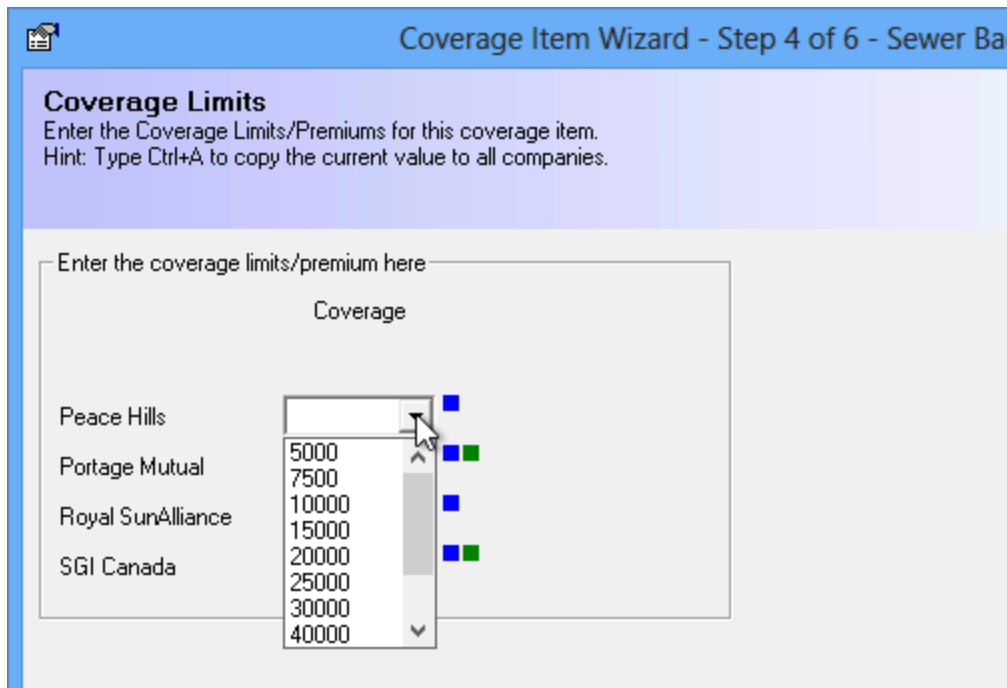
Coverage Item Wizard - Step 4 of 6 - Sewer Ba

Coverage Limits
Enter the Coverage Limits/Premiums for this coverage item.
Hint: Type Ctrl+A to copy the current value to all companies.

Enter the coverage limits/premium here

Coverage

Peace Hills

Portage Mutual

Royal SunAlliance

SGI Canada

5000
7500
10000
15000
20000
25000
30000
40000